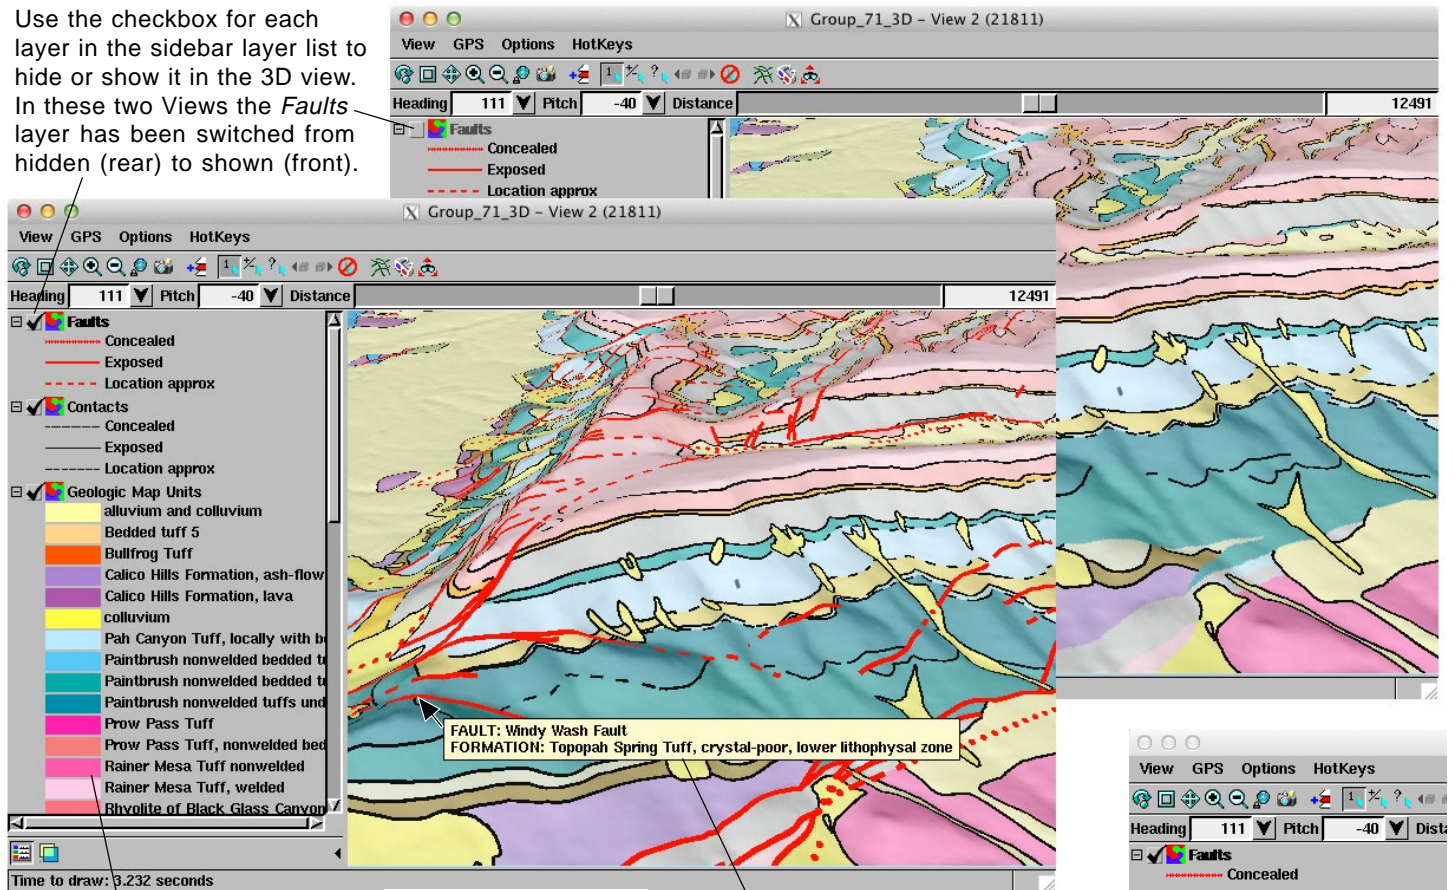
Use the checkbox for each layer in the sidebar layer list to hide or show it in the 3D view. In these two Views the *Faults* layer has been switched from hidden (rear) to shown (front).

Group_71_3D - View 2 (21811)

View GPS Options HotKeys

Heading 111 Pitch -40 Distance 12491

Faults
Concealed
Exposed
Location approx

Group_71_3D - View 2 (21811)

View GPS Options HotKeys

Heading 111 Pitch -40 Distance 12491

Faults
Concealed
Exposed
Location approx
Contacts
Concealed
Exposed
Location approx
Geologic Map Units
alluvium and colluvium
Bedded tuff 5
Bullfrog Tuff
Calico Hills Formation, ash-flow
Calico Hills Formation, lava
colluvium
Pah Canyon Tuff, locally with b
Paintbrush nonwelded bedded t
Paintbrush nonwelded bedded t
Paintbrush nonwelded tuffs und
Prow Pass Tuff
Prow Pass Tuff, nonwelded bed
Rainer Mesa Tuff nonwelded
Rainer Mesa Tuff, welded
Rhyolite of Black Glass Canyon

Time to draw: 3.232 seconds

FAULT: Windy Wash Fault
FORMATION: Topopah Spring Tuff, crystal-poor, lower lithophysal zone

View GPS Options HotKeys

Heading 111 Pitch -40 Dista

Faults
Concealed